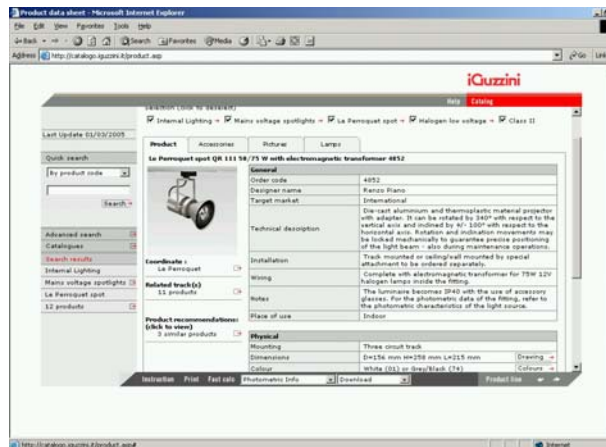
Product data sheet - Microsoft Internet Explorer

File Edit View Favorites Tools Help

Back Search Favorites Media

Address http://catalogo.iguzzini.it/product.asp

Go Links

iGuzzini

Help Catalog

Selection (click to deselect)

Internal Lighting » Mains voltage spotlights » Le Perroquet spot » Halogen low voltage » Class II

Last Update 01/03/2005

Quick search

By product code

Search

Advanced search

Catalogues

Search results

Internal Lighting

Mains voltage spotlights

Le Perroquet spot

12 products

Product | Accessories | Pictures | Lamps

Le Perroquet spot QR 111 50/75 W with electromagnetic transformer 4852

Coordinate:
Le Perroquet

Related track(s)
11 products

Product recommendations: (click to view)
3 similar products

| General | |
|---|---|
| Order code | 4852 |
| Designer name | Renzo Piano |
| Target market | International |
| Technical description | Die-cast aluminium and thermoplastic material projector with adapter. It can be rotated by 340° with respect to the vertical axis and inclined by +/- 100° with respect to the horizontal axis. Rotation and inclination movements may be locked mechanically to guarantee precise positioning of the light beam - also during maintenance operations. |
| Installation | Track mounted or ceiling/wall mounted by special attachment to be ordered separately. |
| Wiring | Complete with electromagnetic transformer for 75W 12V halogen lamps inside the fitting. |
| Notes | The luminaire becomes IP40 with the use of accessory glasses. For the photometric data of the fitting, refer to the photometric characteristics of the light source. |
| Place of use | Indoor |
| Physical | |
| Mounting | Three circuit track |
| Dimensions | D=156 mm H=258 mm L=215 mm Drawing |
| Colour | White (01) or Grey/Black (74) Colours |

Instruction Print Fast calc Photometric Info Download Product line

http://catalogo.iguzzini.it/product.asp#

Internet